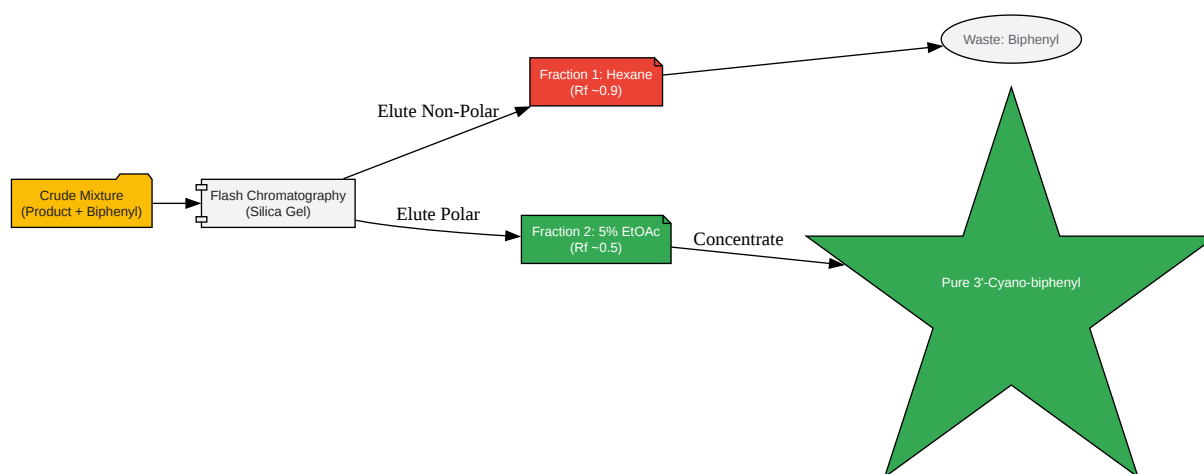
Crude Mixture
(Product + Biphenyl)

Flash Chromatography
(Silica Gel)

Elute Non-Polar

Fraction 1: Hexane
(Rf ~0.9)

Waste: Biphenyl

Elute Polar

Fraction 2: 5% EtOAc
(Rf ~0.5)

Concentrate

Pure 3'-Cyano-biphenyl